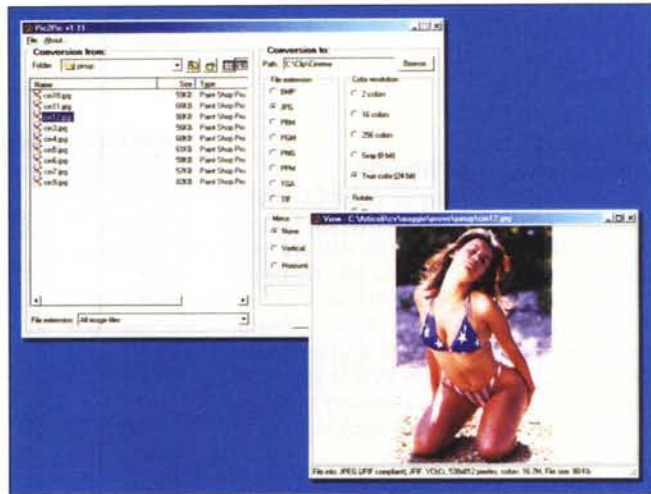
Pic2Pic v1.11

File About

Conversion from:

Folder: jpeup

| Name | Size | Type |
|---|---|---|
| cor10.jpg | 55KB | Paint Shop Pro |
| cor11.jpg | 66KB | Paint Shop Pro |
| cor12.jpg | 80KB | Paint Shop Pro |
| cor3.jpg | 56KB | Paint Shop Pro |
| cor4.jpg | 68KB | Paint Shop Pro |
| cor5.jpg | 61KB | Paint Shop Pro |
| cor6.jpg | 58KB | Paint Shop Pro |
| cor7.jpg | 57KB | Paint Shop Pro |
| cor8.jpg | 60KB | Paint Shop Pro |

File extension: All image files

Conversion to:

Path: C:\Cip\Cinema

Browse

File extension

BMP

JPG

PBM

PGM

PNG

PPM

TGA

TIF

Color resolution

2 colors

16 colors

256 colors

Gray (8 bit)

True color (24 bit)

Rotate

Mirror

None

Vertical

Horizontal

View - C:\Articoli\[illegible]\jpeup\cor12.jpg

File info: JPEG (JFIF compliant), JFIF, YCbCr, 538x812 pixels, colors: 16.7M, File size: 80 Kb